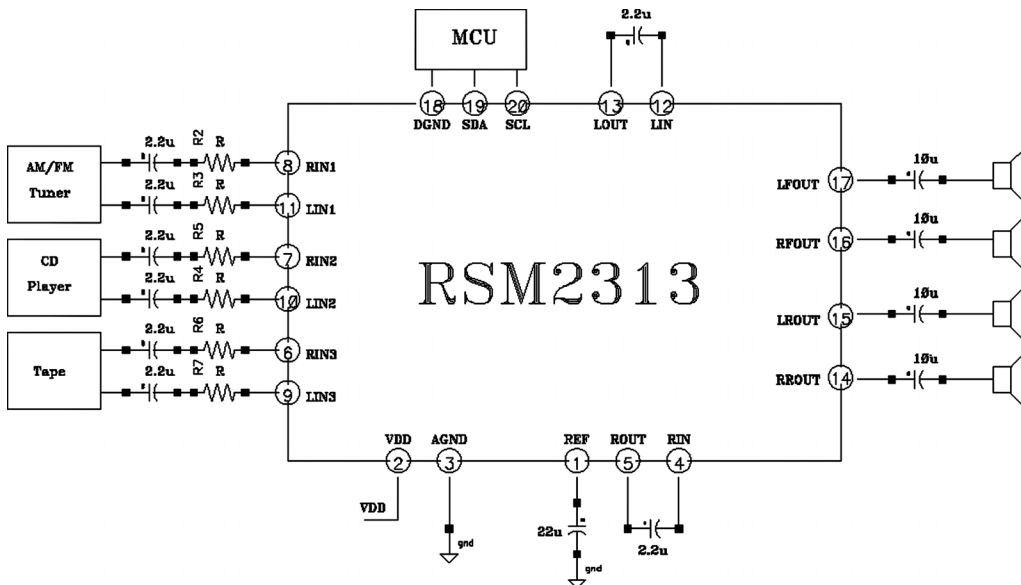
MCU

2.2u

18 DGND
19 SDA
20 SCL
13 LOUT
12 LIN

AM/FM Tuner
2.2u R2 R 8 RIN1
2.2u R3 R 11 LIN1

CD Player
2.2u R5 R 7 RIN2
2.2u R4 R 10 LIN2

Tape
2.2u R6 R 6 RIN3
2.2u R7 R 9 LIN3

RSM2313

LFOUT 17 10u
RFOUT 16 10u
LROUT 15 10u
RROUT 14 10u

VDD 2
AGND 3
REF 1
ROUT 5
RIN 4

VDD
gnd
22u
gnd
2.2u